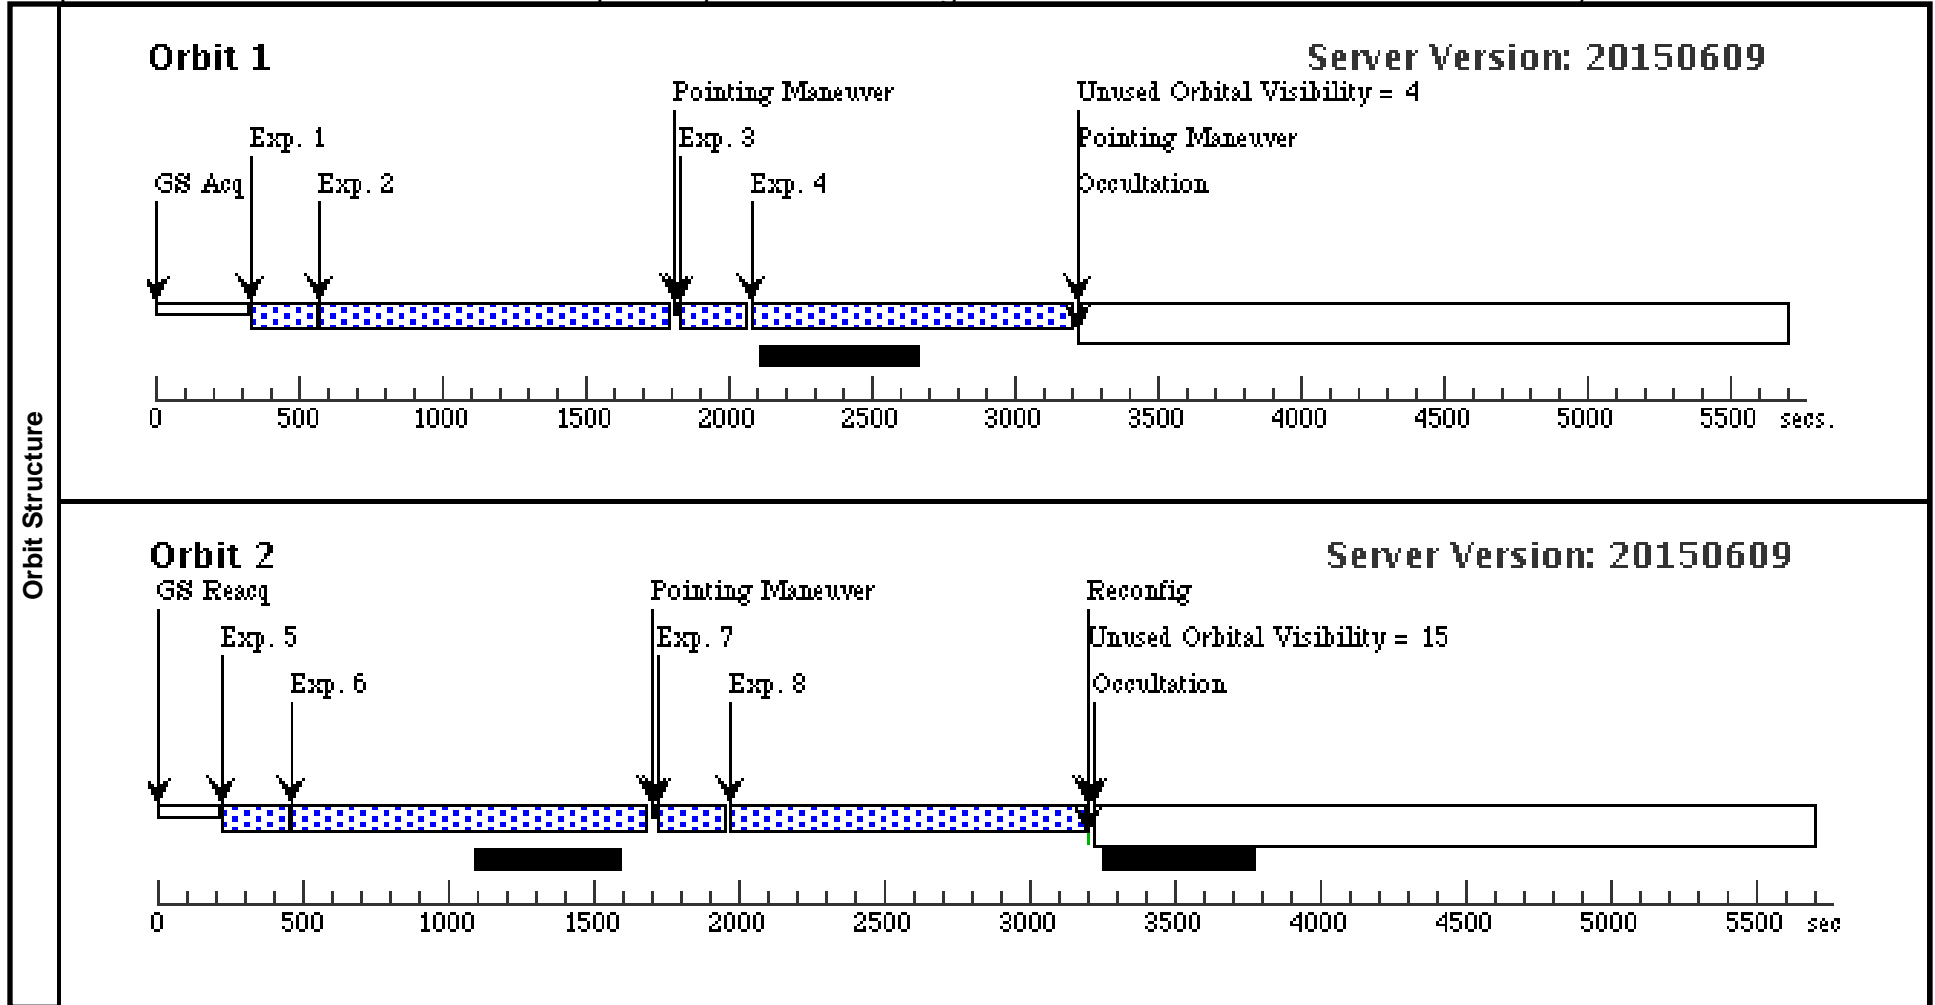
Orbit Structure

Orbit 1

Server Version: 20150609

Pointing Maneuver

Unused Orbital Visibility = 4

Exp. 1

Exp. 3

Pointing Maneuver

GS Acq

Exp. 2

Exp. 4

Occultation

0 500 1000 1500 2000 2500 3000 3500 4000 4500 5000 5500 secs.

Orbit 2

Server Version: 20150609

GS Reacq

Pointing Maneuver

Reconfig

Exp. 5

Exp. 7

Unused Orbital Visibility = 15

Exp. 6

Exp. 8

Occultation

0 500 1000 1500 2000 2500 3000 3500 4000 4500 5000 5500 sec